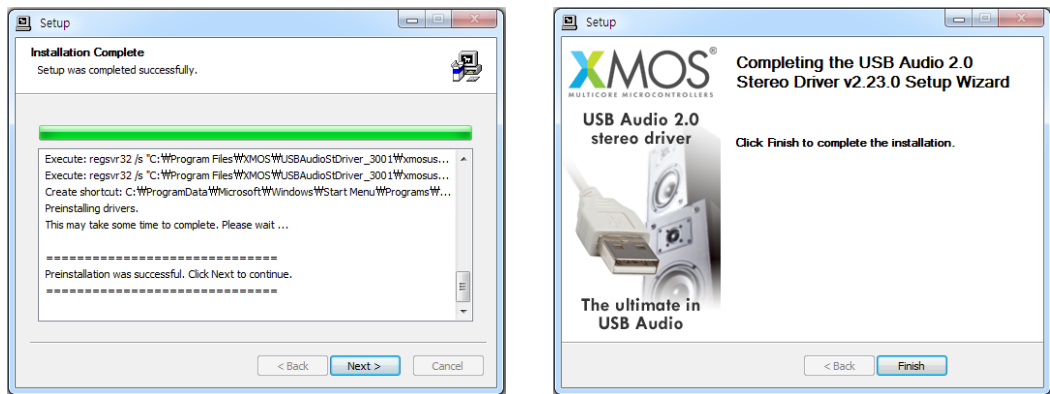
Setup

Installation Complete
Setup was completed successfully.

Execute: regsvr32 /s "C:₩Program Files₩XMOS₩USBAudioStDriver_3001₩xmosus...
Execute: regsvr32 /s "C:₩Program Files₩XMOS₩USBAudioStDriver_3001₩xmosus...
Create shortcut: C:₩ProgramData₩Microsoft₩Windows₩Start Menu₩Programs₩...
Preinstalling drivers.
This may take some time to complete. Please wait ...

==============================
Preinstallation was successful. Click Next to continue.
==============================

< Back Next > Cancel

Setup

XMOS®
MULTICORE MICROCONTROLLERS
USB Audio 2.0
stereo driver

The ultimate in
USB Audio

Completing the USB Audio 2.0 Stereo Driver v2.23.0 Setup Wizard

Click Finish to complete the installation.

< Back Finish